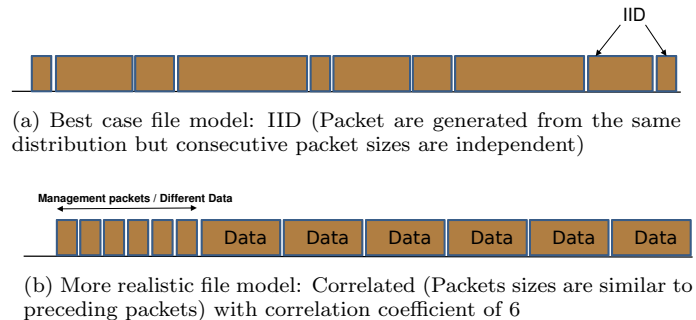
IID

(a) Best case file model: IID (Packet are generated from the same distribution but consecutive packet sizes are independent)

Management packets / Different Data

Data Data Data Data Data Data

(b) More realistic file model: Correlated (Packets sizes are similar to preceding packets) with correlation coefficient of 6